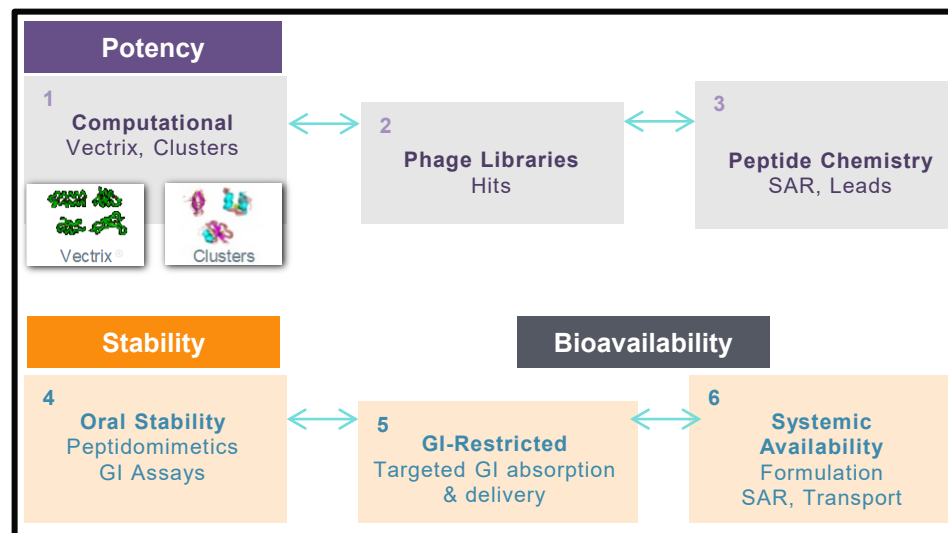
Potency

1
Computational
Vectrix, Clusters

Vectrix®

Clusters

2
Phage Libraries
Hits

3
Peptide Chemistry
SAR, Leads

Stability

Bioavailability

4
Oral Stability
Peptidomimetics
GI Assays

5
GI-Restricted
Targeted GI absorption & delivery

6
Systemic Availability
Formulation
SAR, Transport